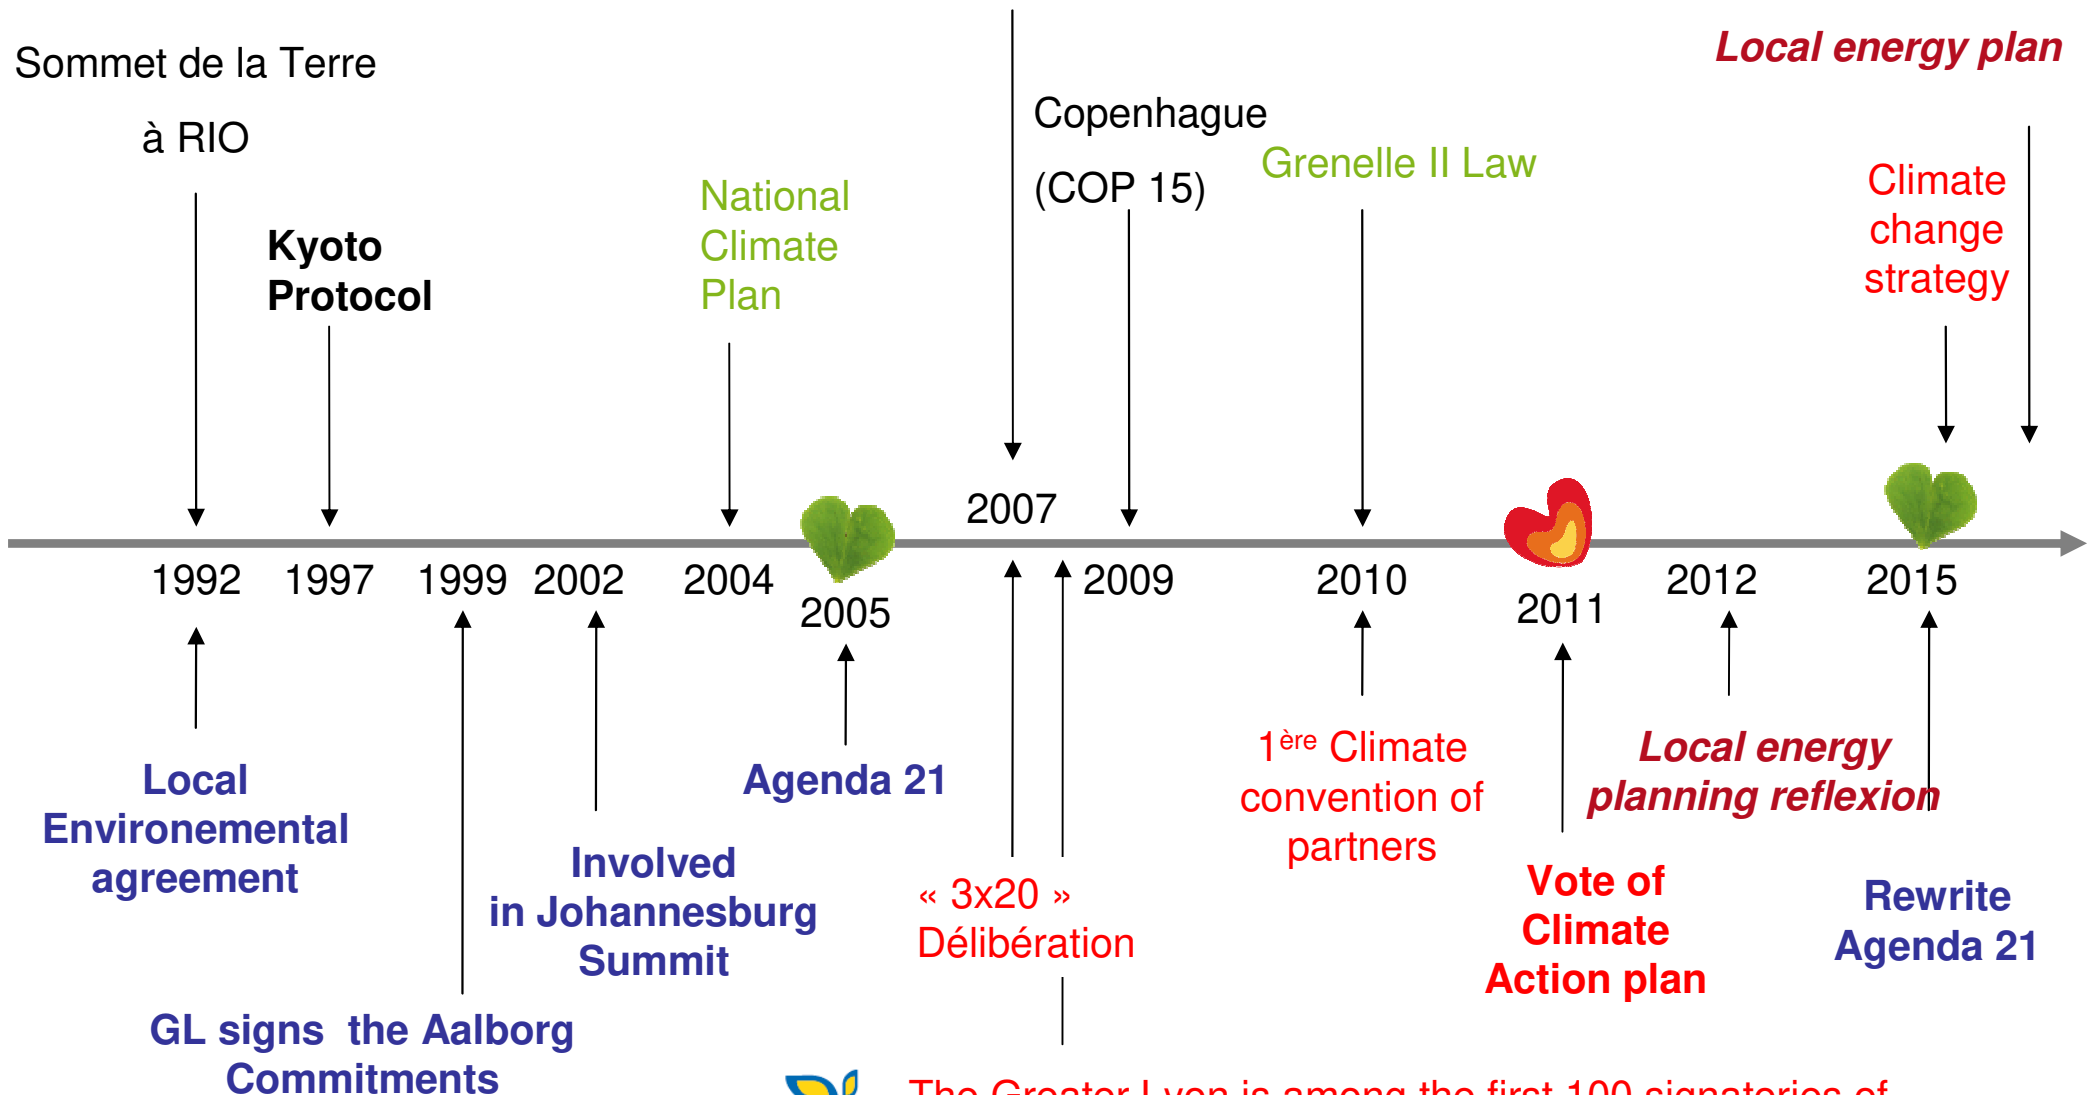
Sommet de la Terre

à RIO

Kyoto Protocol

National Climate Plan

2007

Copenhague

(COP 15)

Grenelle II Law

Local energy plan

Climate change strategy

1992 1997 1999 2002 2004 2005 2009 2010 2011 2012 2015

Local Environemental agreement

Agenda 21

Involved in Johannesburg Summit

GL signs the Aalborg Commitments

« 3x20 » Délibération

1$^{ère}$ Climate convention of partners

Local energy planning reflexion

Vote of Climate Action plan

Rewrite Agenda 21

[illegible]